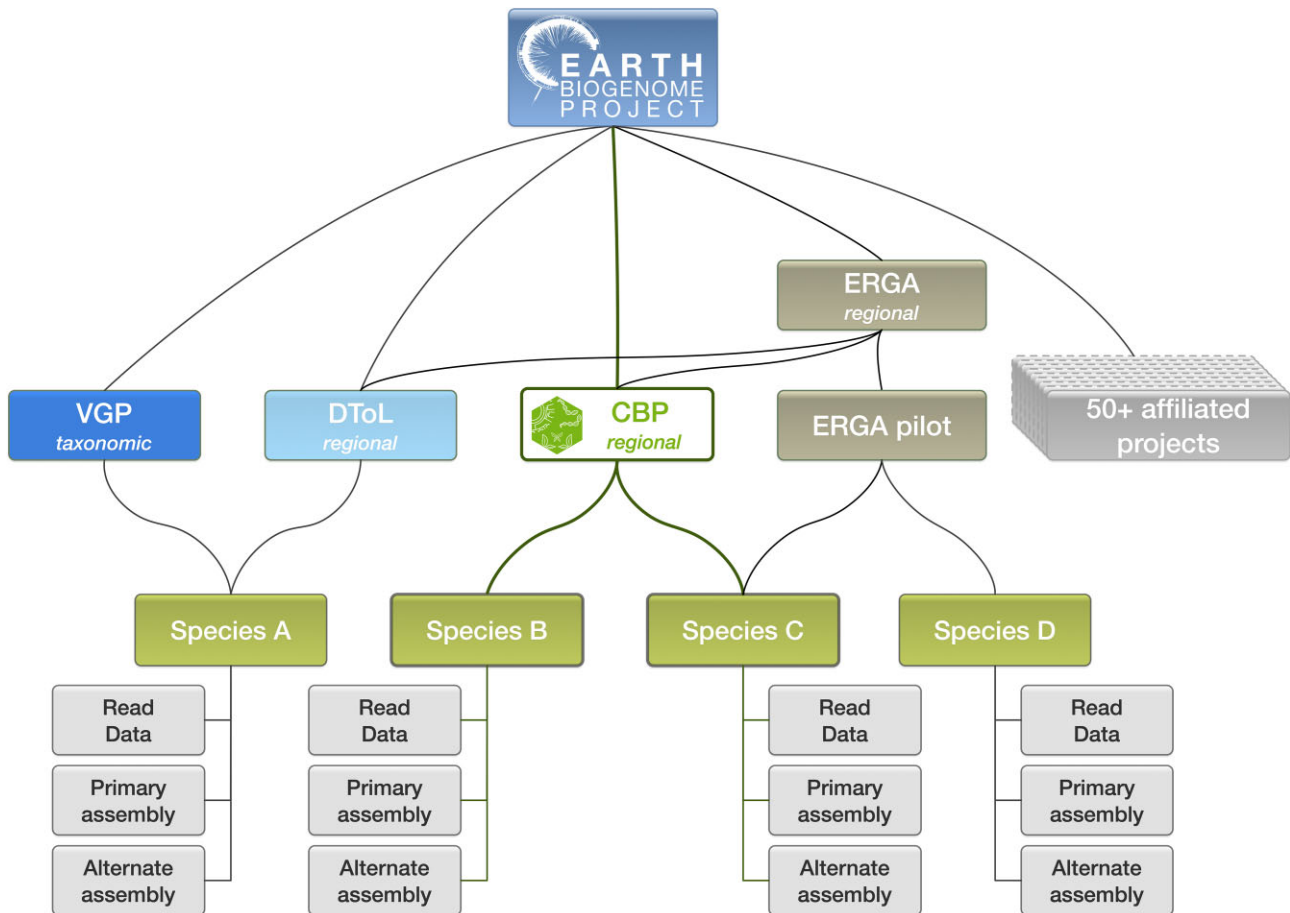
EARTH BIOGENOME PROJECT

ERGA
regional

VGP
taxonomic

DToL
regional

CBP
regional

ERGA pilot

50+ affiliated projects

Species A

Species B

Species C

Species D

Read Data

Primary assembly

Alternate assembly

Read Data

Primary assembly

Alternate assembly

Read Data

Primary assembly

Alternate assembly

Read Data

Primary assembly

Alternate assembly